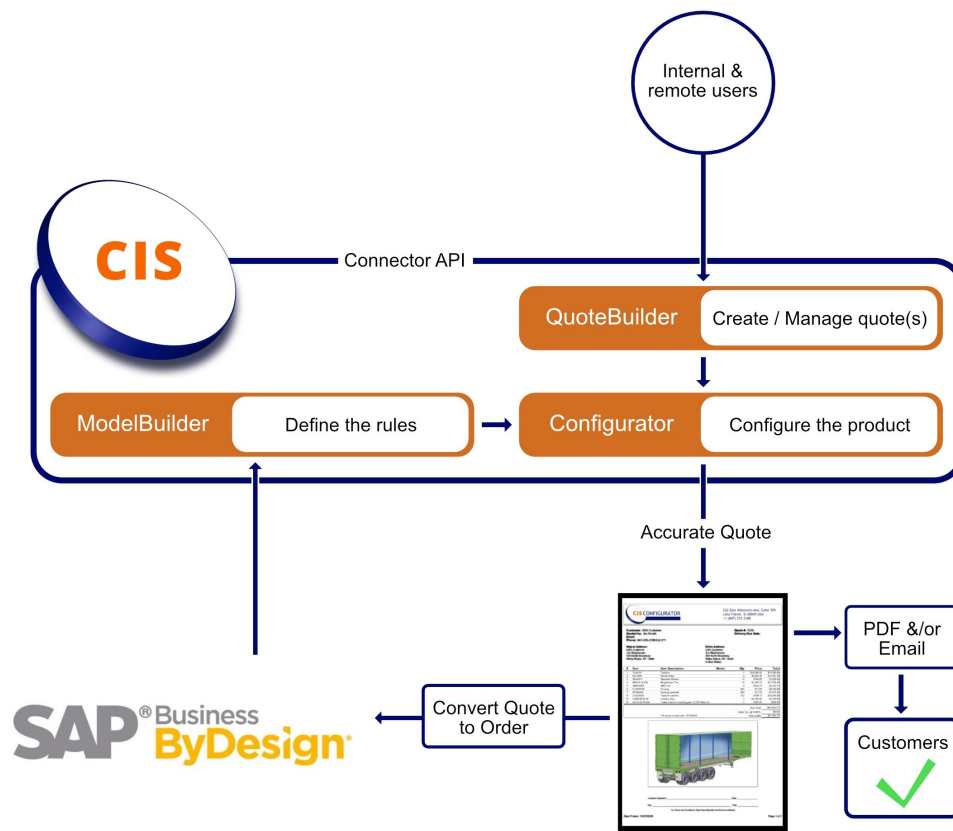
Internal & remote users

CIS

Connector API

QuoteBuilder

Create / Manage quote(s)

ModelBuilder

Define the rules

Configurator

Configure the product

Accurate Quote

CIS CONFIGURATOR

PDF &/or Email

Customers

Convert Quote to Order

SAP® Business ByDesign